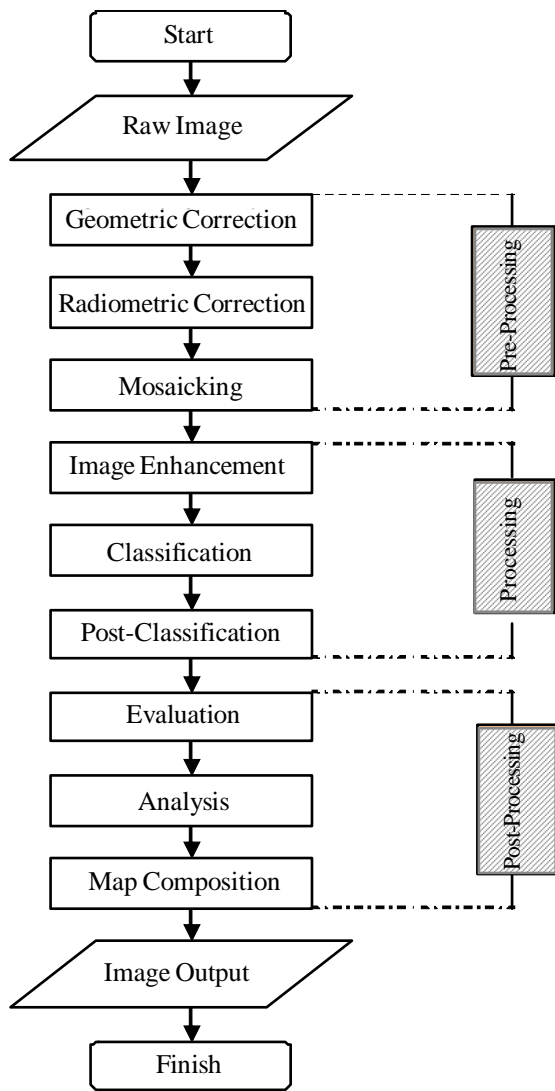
Start

Raw Image

Geometric Correction

Radiometric Correction

Mosaicking

Pre-Processing

Image Enhancement

Classification

Post-Classification

Processing

Evaluation

Analysis

Map Composition

Post-Processing

Image Output

Finish